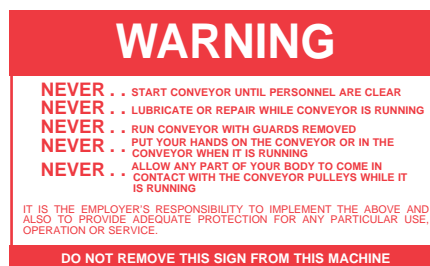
WARNING

NEVER . . START CONVEYOR UNTIL PERSONNEL ARE CLEAR
NEVER . . LUBRICATE OR REPAIR WHILE CONVEYOR IS RUNNING
NEVER . . RUN CONVEYOR WITH GUARDS REMOVED
NEVER . . PUT YOUR HANDS ON THE CONVEYOR OR IN THE CONVEYOR WHEN IT IS RUNNING
NEVER . . ALLOW ANY PART OF YOUR BODY TO COME IN CONTACT WITH THE CONVEYOR PULLEYS WHILE IT IS RUNNING

IT IS THE EMPLOYER'S RESPONSIBILITY TO IMPLEMENT THE ABOVE AND ALSO TO PROVIDE ADEQUATE PROTECTION FOR ANY PARTICULAR USE, OPERATION OR SERVICE.

DO NOT REMOVE THIS SIGN FROM THIS MACHINE